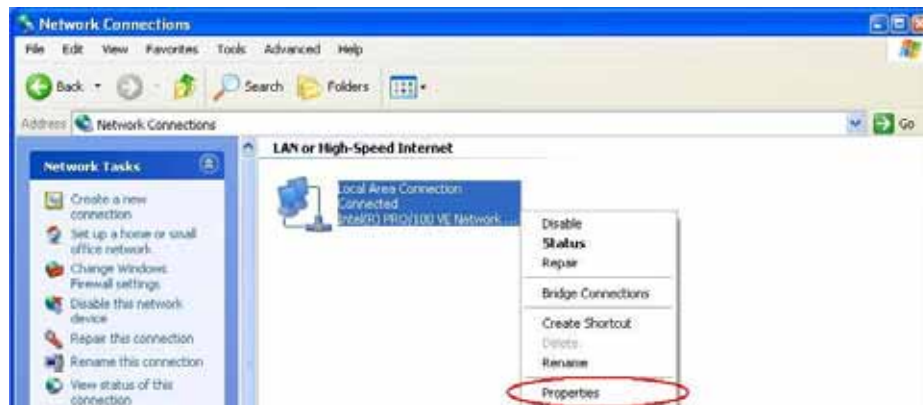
Network Connections

File Edit View Favorites Tools Advanced Help

Back Search Folders

Address Network Connections Go

Network Tasks

Create a new connection

Set up a home or small office network

Change Windows Firewall settings

Disable this network device

Repair this connection

Rename this connection

View status of this connection

LAN or High-Speed Internet

Local Area Connection
Connected
Intel(R) PRO/100 VE Network ...

Disable
Status
Repair
Bridge Connections
Create Shortcut
Delete
Rename
Properties